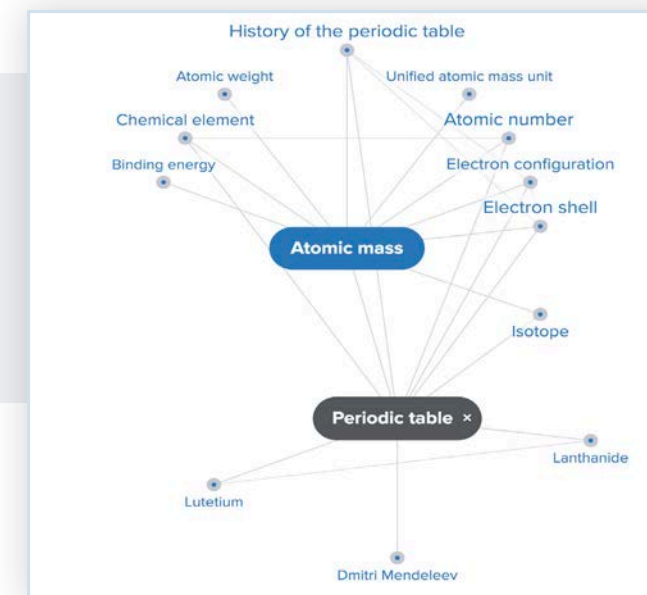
History of the periodic table

Atomic weight

Unified atomic mass unit

Chemical element

Atomic number

Binding energy

Electron configuration

Electron shell

Atomic mass

Isotope

Periodic table ×

Lanthanide

Lutetium

Dmitri Mendeleev